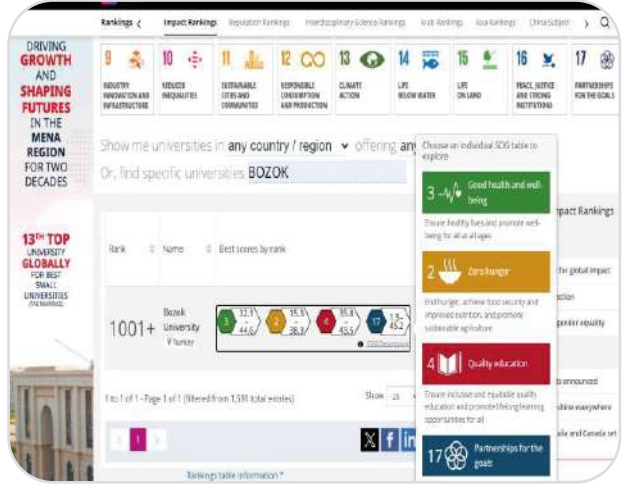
Rankings Impact Rankings Reputation Rankings Interdisciplinary Science Rankings Arab Rankings Asia Rankings China Subject

DRIVING GROWTH AND SHAPING FUTURES IN THE MENA REGION FOR TWO DECADES

13TH TOP UNIVERSITY GLOBALLY FOR BEST SMALL UNIVERSITIES

9 INDUSTRY INNOVATION AND INFRASTRUCTURE
10 REDUCED INEQUALITIES
11 SUSTAINABLE CITIES AND COMMUNITIES
12 RESPONSIBLE CONSUMPTION AND PRODUCTION
13 CLIMATE ACTION
14 LIFE BELOW WATER
15 LIFE ON LAND
16 PEACE, JUSTICE AND STRONG INSTITUTIONS
17 PARTNERSHIPS FOR THE GOALS

Show me universities in any country / region offering any
Or, find specific universities BOZOK

Rank Name Best scores by rank

1001+ Bozok University Turkey 3 32.1 – 44.6 2 15.8 – 38.3 4 35.8 – 43.5 17 15 – 45.2 SDG Description

1 to 1 of 1 - Page 1 of 1 (filtered from 1,591 total entries)

Show 25

Rankings table information

Choose an individual SDG table to explore

3 Good health and well-being
Ensure healthy lives and promote well-being for all at all ages

2 Zero hunger
End hunger, achieve food security and improved nutrition, and promote sustainable agriculture

4 Quality education
Ensure inclusive and equitable quality education and promote lifelong learning opportunities for all

17 Partnerships for the goals

Impact Rankings
for global impact
ction
gender equality
is announced
shine everywhere
alia and Canada set